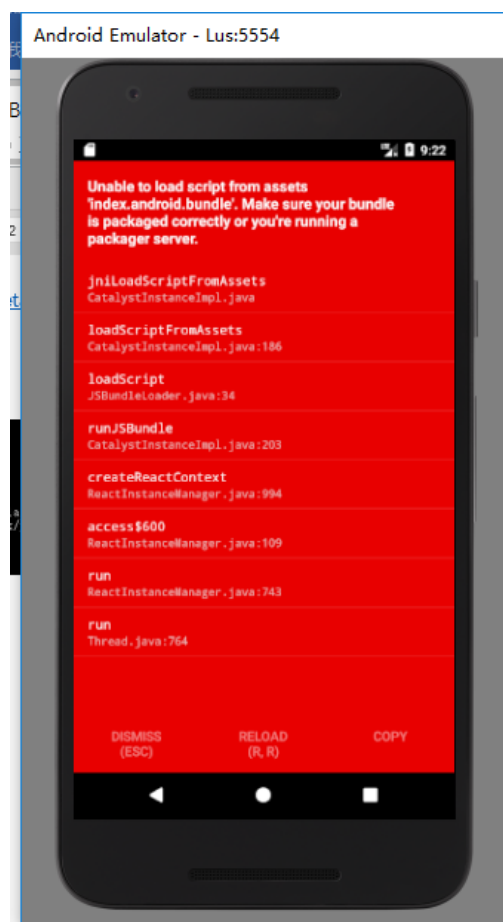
Android Emulator - Lus:5554

9:22

Unable to load script from assets 'index.android.bundle'. Make sure your bundle is packaged correctly or you're running a packager server.

jniLoadScriptFromAssets
CatalystInstanceImpl.java

loadScriptFromAssets
CatalystInstanceImpl.java:186

loadScript
JSBundleLoader.java:34

runJSBundle
CatalystInstanceImpl.java:203

createReactContext
ReactInstanceManager.java:994

access$600
ReactInstanceManager.java:109

run
ReactInstanceManager.java:743

run
Thread.java:764

DISMISS
(ESC)

RELOAD
(R, R)

COPY